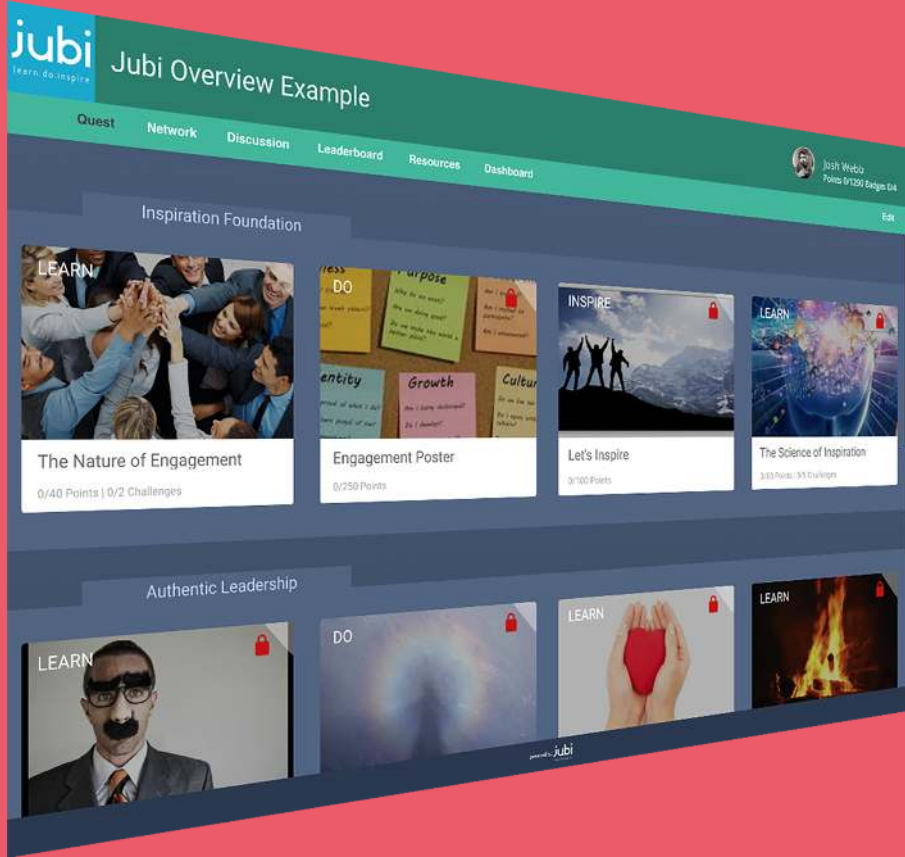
jubi
learn.do.inspire

Jubi Overview Example

Quest Network Discussion Leaderboard Resources Dashboard

Josh Webb
Points 0/1200 Badges 0/4

Inspiration Foundation

Edit

LEARN

The Nature of Engagement

0/40 Points | 0/2 Challenges

DO

Purpose

Growth

Culture

Engagement Poster

0/250 Points

INSPIRE

Let's Inspire

0/100 Points

LEARN

The Science of Inspiration

3/50 Points | 0/5 Challenges

Authentic Leadership

LEARN

DO

LEARN

LEARN

jubi